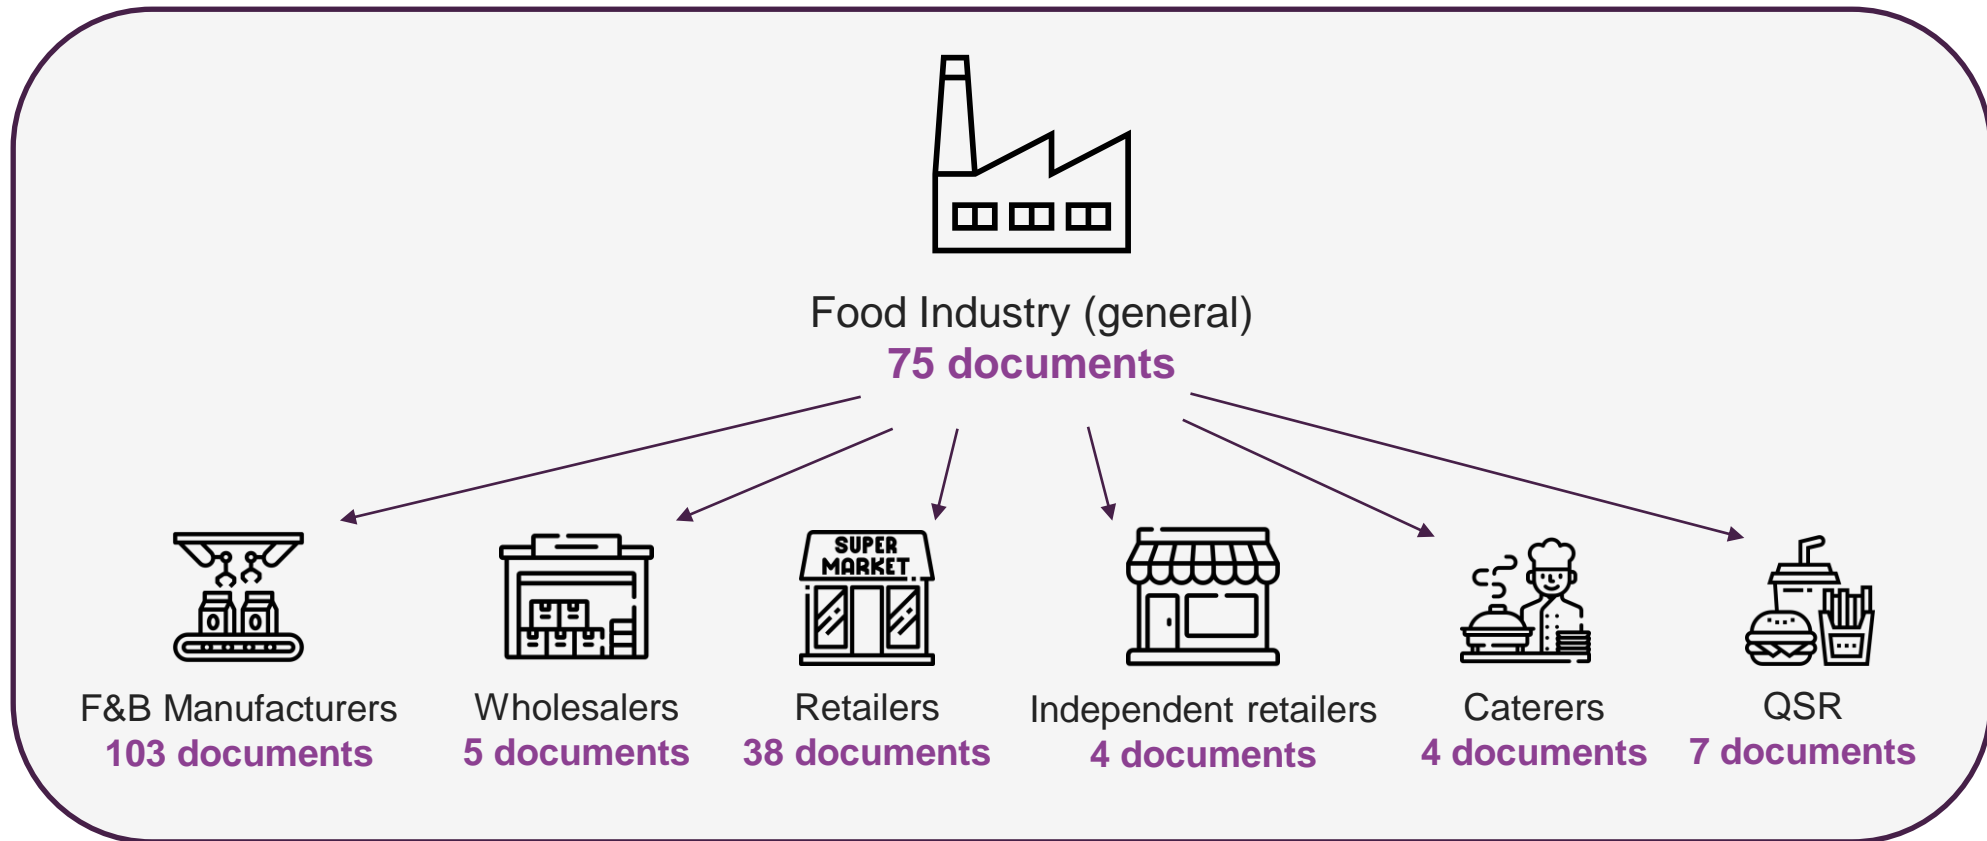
Food Industry (general)
75 documents

SUPER MARKET

F&B Manufacturers
103 documents

Wholesalers
5 documents

Retailers
38 documents

Independent retailers
4 documents

Caterers
4 documents

QSR
7 documents